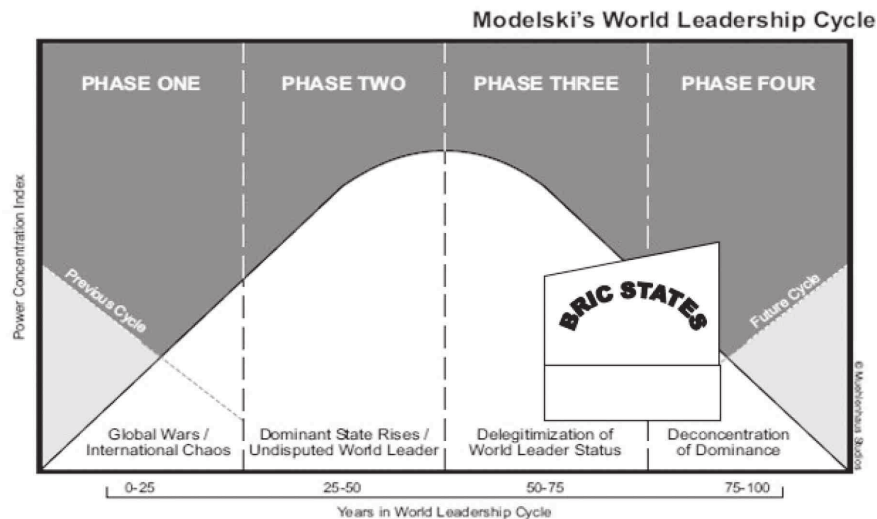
Modelski's World Leadership Cycle

PHASE ONE

PHASE TWO

PHASE THREE

PHASE FOUR

Power Concentration Index

Previous Cycle

Future Cycle

BRIC STATES

© Muehlenhaus Studios

Global Wars / International Chaos

Dominant State Rises / Undisputed World Leader

Delegitimization of World Leader Status

Deconcentration of Dominance

0-25

25-50

50-75

75-100

Years in World Leadership Cycle